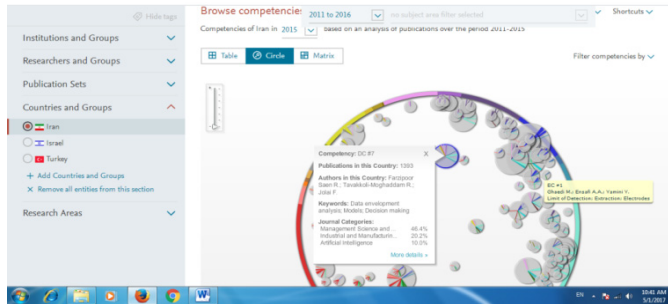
Hide tags

Institutions and Groups

Researchers and Groups

Publication Sets

Countries and Groups

Iran

Israel

Turkey

+ Add Countries and Groups

× Remove all entities from this section

Research Areas

Browse competencies

2011 to 2016

no subject area filter selected

Shortcuts

Competencies of Iran in 2015 based on an analysis of publications over the period 2011-2015

Table

Circle

Matrix

Filter competencies by

Competency: DC #7

Publications in this Country: 1393

Authors in this Country: Farzipoor Saen R.; Tavakkoli-Moghaddam R.; Jolai F.

Keywords: Data envelopment analysis; Models; Decision making

Journal Categories:

| | |
|---|---|
| Management Science and... | 46.4% |
| Industrial and Manufacturin... | 20.2% |
| Artificial Intelligence | 10.0% |

More details »

DC #1

Ghaedi M.; Ensafi A.A.; Yamini Y.

Limit of Detection; Extraction; Electrodes

EN

10:41 AM

5/1/2017